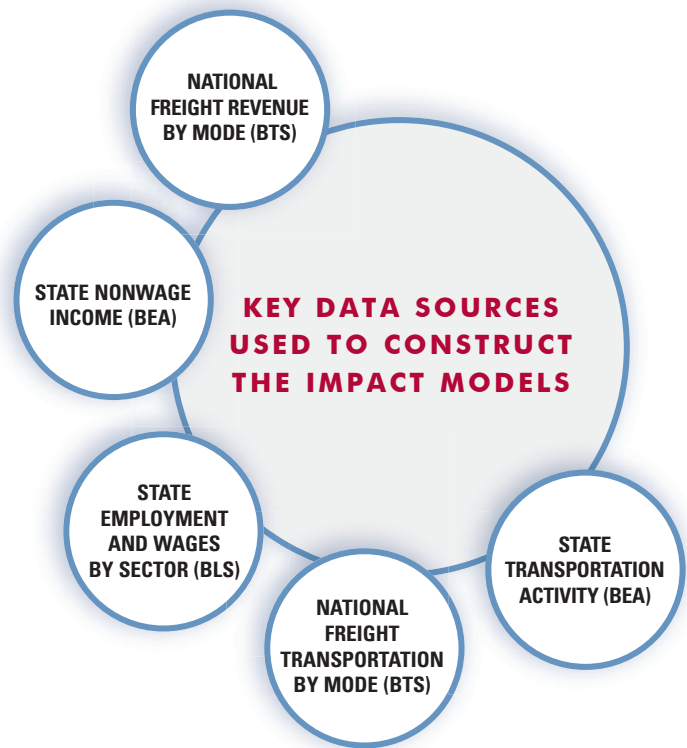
NATIONAL FREIGHT REVENUE BY MODE (BTS)

STATE NONWAGE INCOME (BEA)

KEY DATA SOURCES USED TO CONSTRUCT THE IMPACT MODELS

STATE EMPLOYMENT AND WAGES BY SECTOR (BLS)

NATIONAL FREIGHT TRANSPORTATION BY MODE (BTS)

STATE TRANSPORTATION ACTIVITY (BEA)